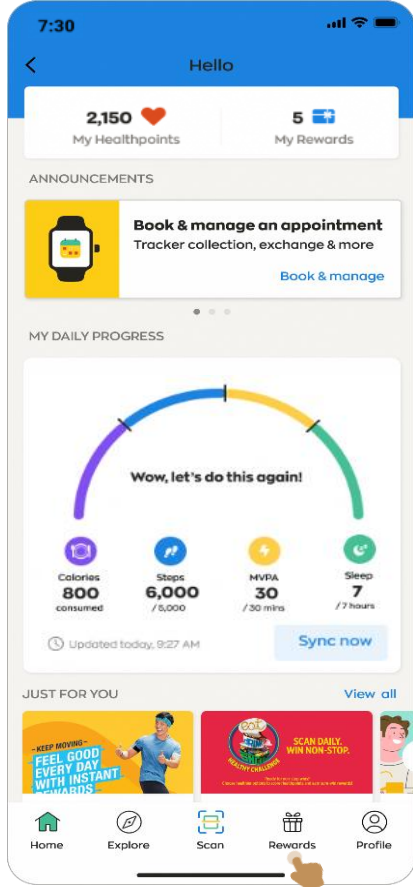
7:30

Hello

2,150
My Healthpoints

5
My Rewards

ANNOUNCEMENTS

Book & manage an appointment
Tracker collection, exchange & more
Book & manage

MY DAILY PROGRESS

Wow, let's do this again!

Calories
800
consumed

Steps
6,000
/ 6,000

MVPA
30
/ 30 mins

Sleep
7
/ 7 hours

Updated today, 9:27 AM

Sync now

JUST FOR YOU

View all

KEEP MOVING
FEEL GOOD EVERY DAY WITH INSTANT REWARDS

Eat
HEALTHY CHALLENGE

SCAN DAILY. WIN NON-STOP.

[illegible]

Home
Explore
Scan
Rewards
Profile